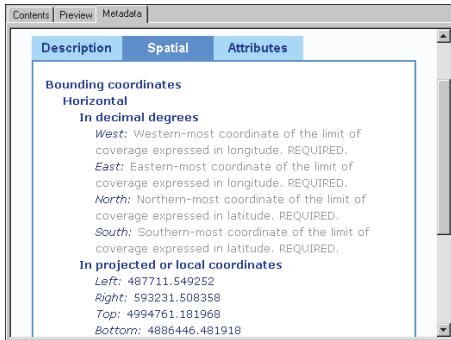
Contents | Preview | Metadata

Description | Spatial | Attributes

Bounding coordinates
Horizontal
In decimal degrees
West: Western-most coordinate of the limit of coverage expressed in longitude. REQUIRED.
East: Eastern-most coordinate of the limit of coverage expressed in longitude. REQUIRED.
North: Northern-most coordinate of the limit of coverage expressed in latitude. REQUIRED.
South: Southern-most coordinate of the limit of coverage expressed in latitude. REQUIRED.
In projected or local coordinates
Left: 487711.549252
Right: 593231.508358
Top: 4994761.181968
Bottom: 4886446.481918